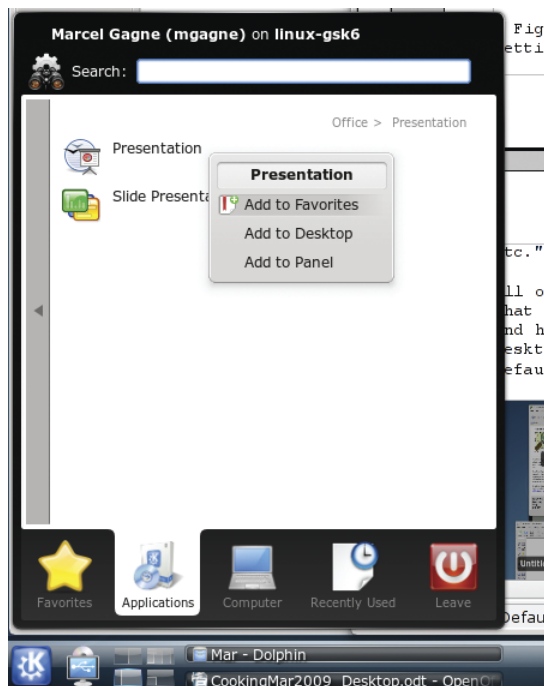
Marcel Gagne (mgagne) on linux-gsk6

Search:

Office > Presentation

Presentation

Slide Presenta

Presentation

Add to Favorites

Add to Desktop

Add to Panel

Favorites

Applications

Computer

Recently Used

Leave

Fig
etti

tc."

ll o
hat
nd h
eskt
efau

Untitl

Defau

Mar - Dolphin

CookingMar2009_Desktop.odt - OpenO